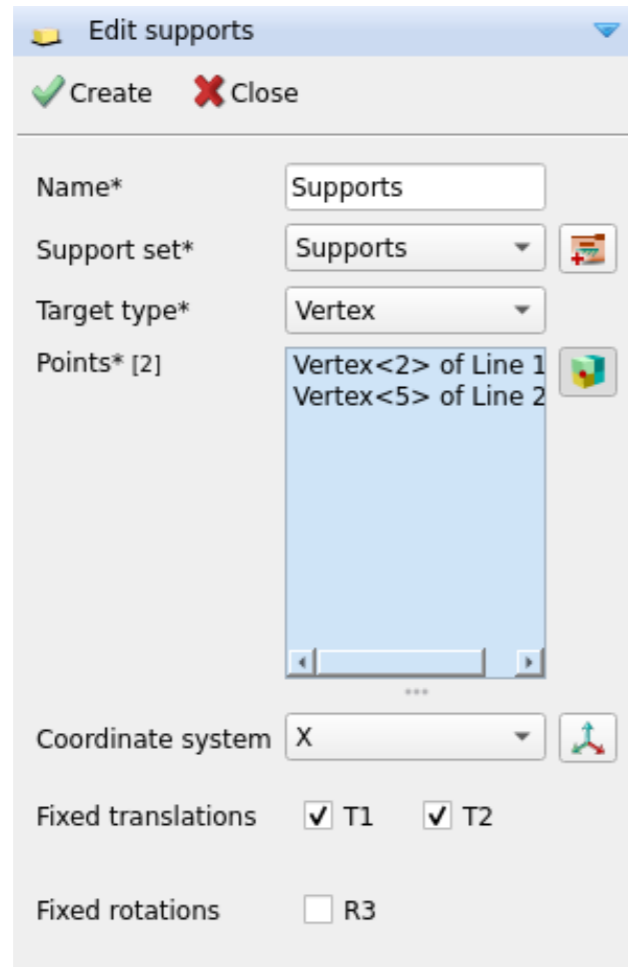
Edit supports

Create Close

Name* Supports

Support set* Supports

Target type* Vertex

Points* [2] Vertex<2> of Line 1
Vertex<5> of Line 2

Coordinate system X

Fixed translations T1 T2

Fixed rotations R3